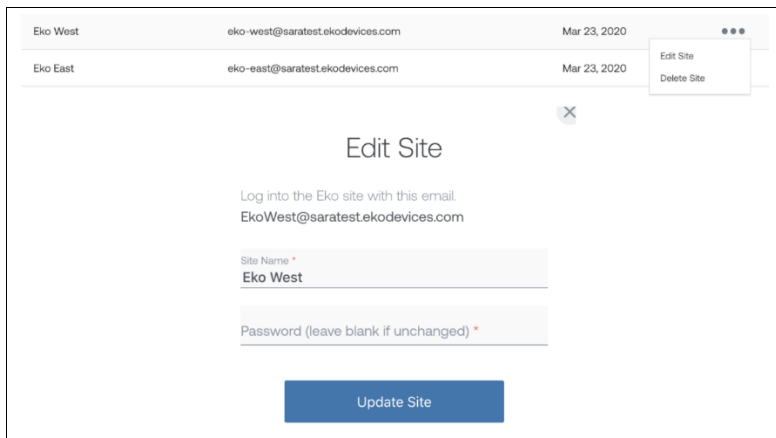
| Eko West | eko-west@saratest.ekodevices.com | Mar 23, 2020 | ••• |
|---|---|---|---|
| Eko East | eko-east@saratest.ekodevices.com | Mar 23, 2020 | |

Edit Site
Delete Site

×

Edit Site

Log into the Eko site with this email.
EkoWest@saratest.ekodevices.com

Site Name *
Eko West

Password (leave blank if unchanged) *

Update Site